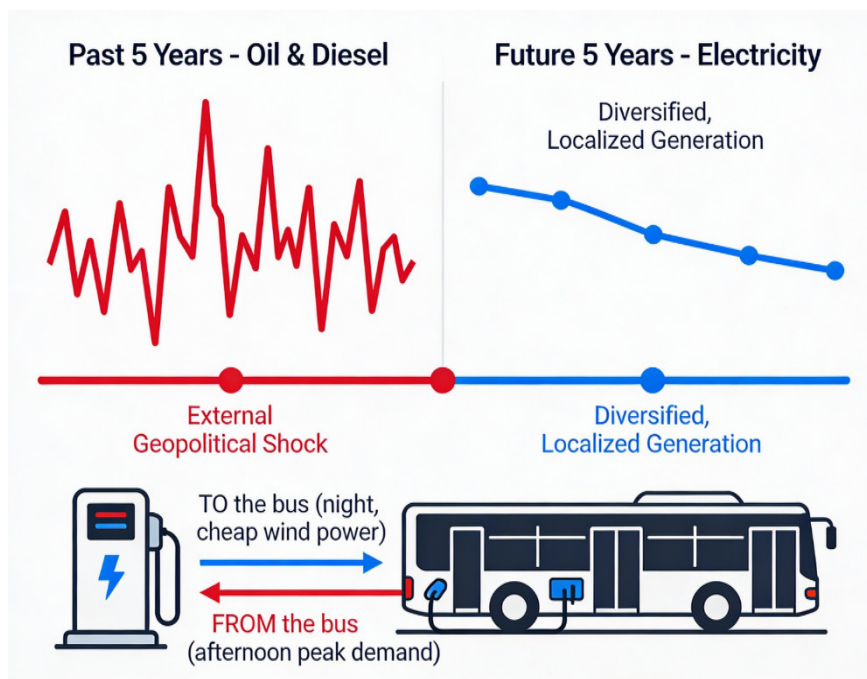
Past 5 Years - Oil & Diesel

Future 5 Years - Electricity

Diversified, Localized Generation

External Geopolitical Shock

Diversified, Localized Generation

TO the bus (night, cheap wind power)

FROM the bus (afternoon peak demand)